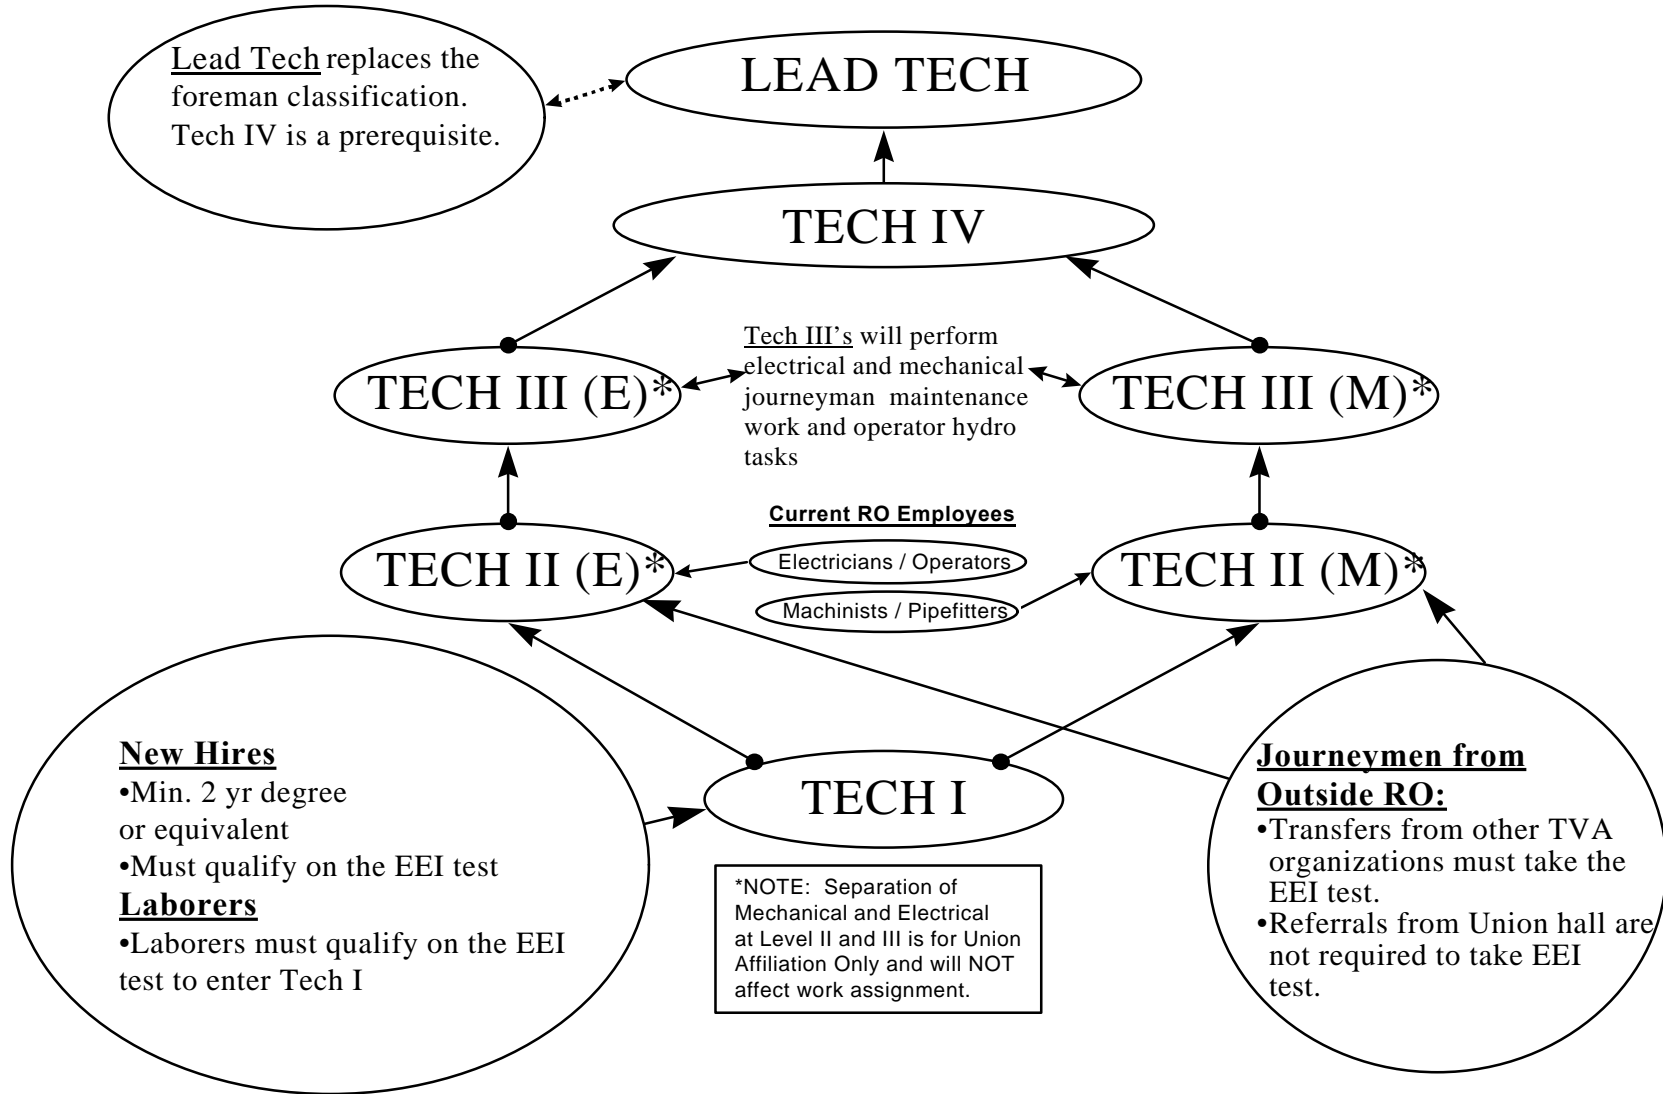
Lead Tech replaces the foreman classification. Tech IV is a prerequisite.

LEAD TECH

TECH IV

TECH III (E)*

Tech III's will perform electrical and mechanical journeyman maintenance work and operator hydro tasks

TECH III (M)*

Current RO Employees

Electricians / Operators

Machinists / Pipefitters

TECH II (E)*

TECH II (M)*

New Hires
•Min. 2 yr degree or equivalent
•Must qualify on the EEI test
Laborers
•Laborers must qualify on the EEI test to enter Tech I

TECH I

*NOTE: Separation of Mechanical and Electrical at Level II and III is for Union Affiliation Only and will NOT affect work assignment.

Journeymen from Outside RO:
•Transfers from other TVA organizations must take the EEI test.
•Referrals from Union hall are not required to take EEI test.